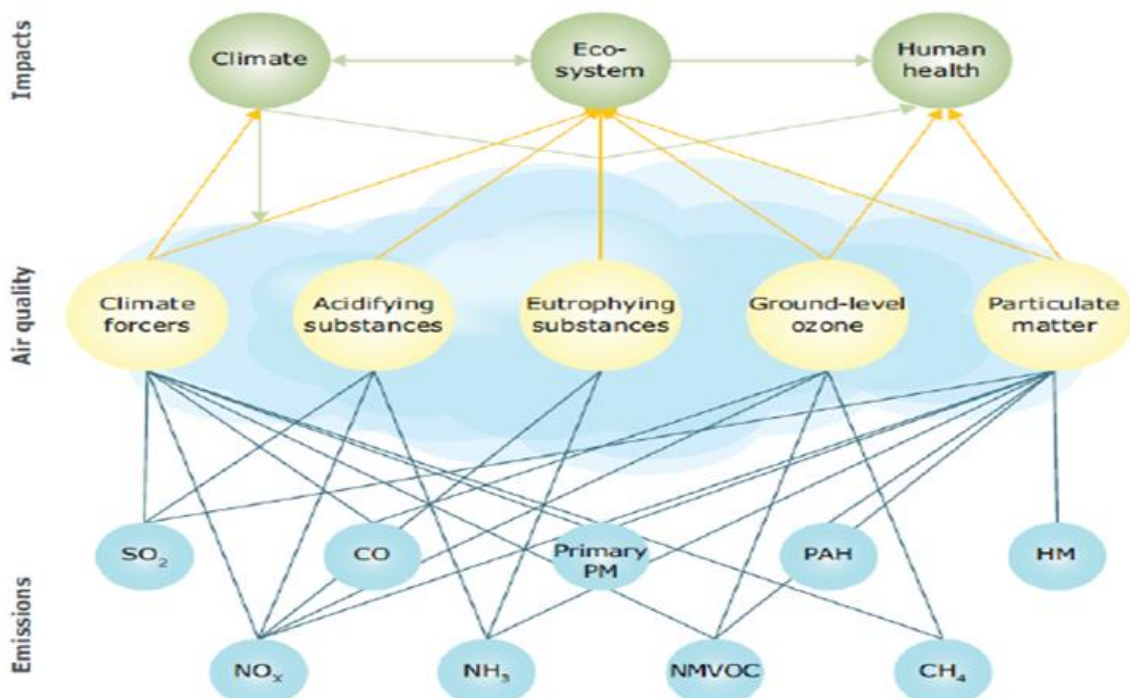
Impacts

Climate

Eco-system

Human health

Air quality

Climate forcers

Acidifying substances

Eutrophying substances

Ground-level ozone

Particulate matter

Emissions

$SO_2$

CO

Primary PM

PAH

HM

$NO_x$

$NH_3$

NMVOC

$CH_4$